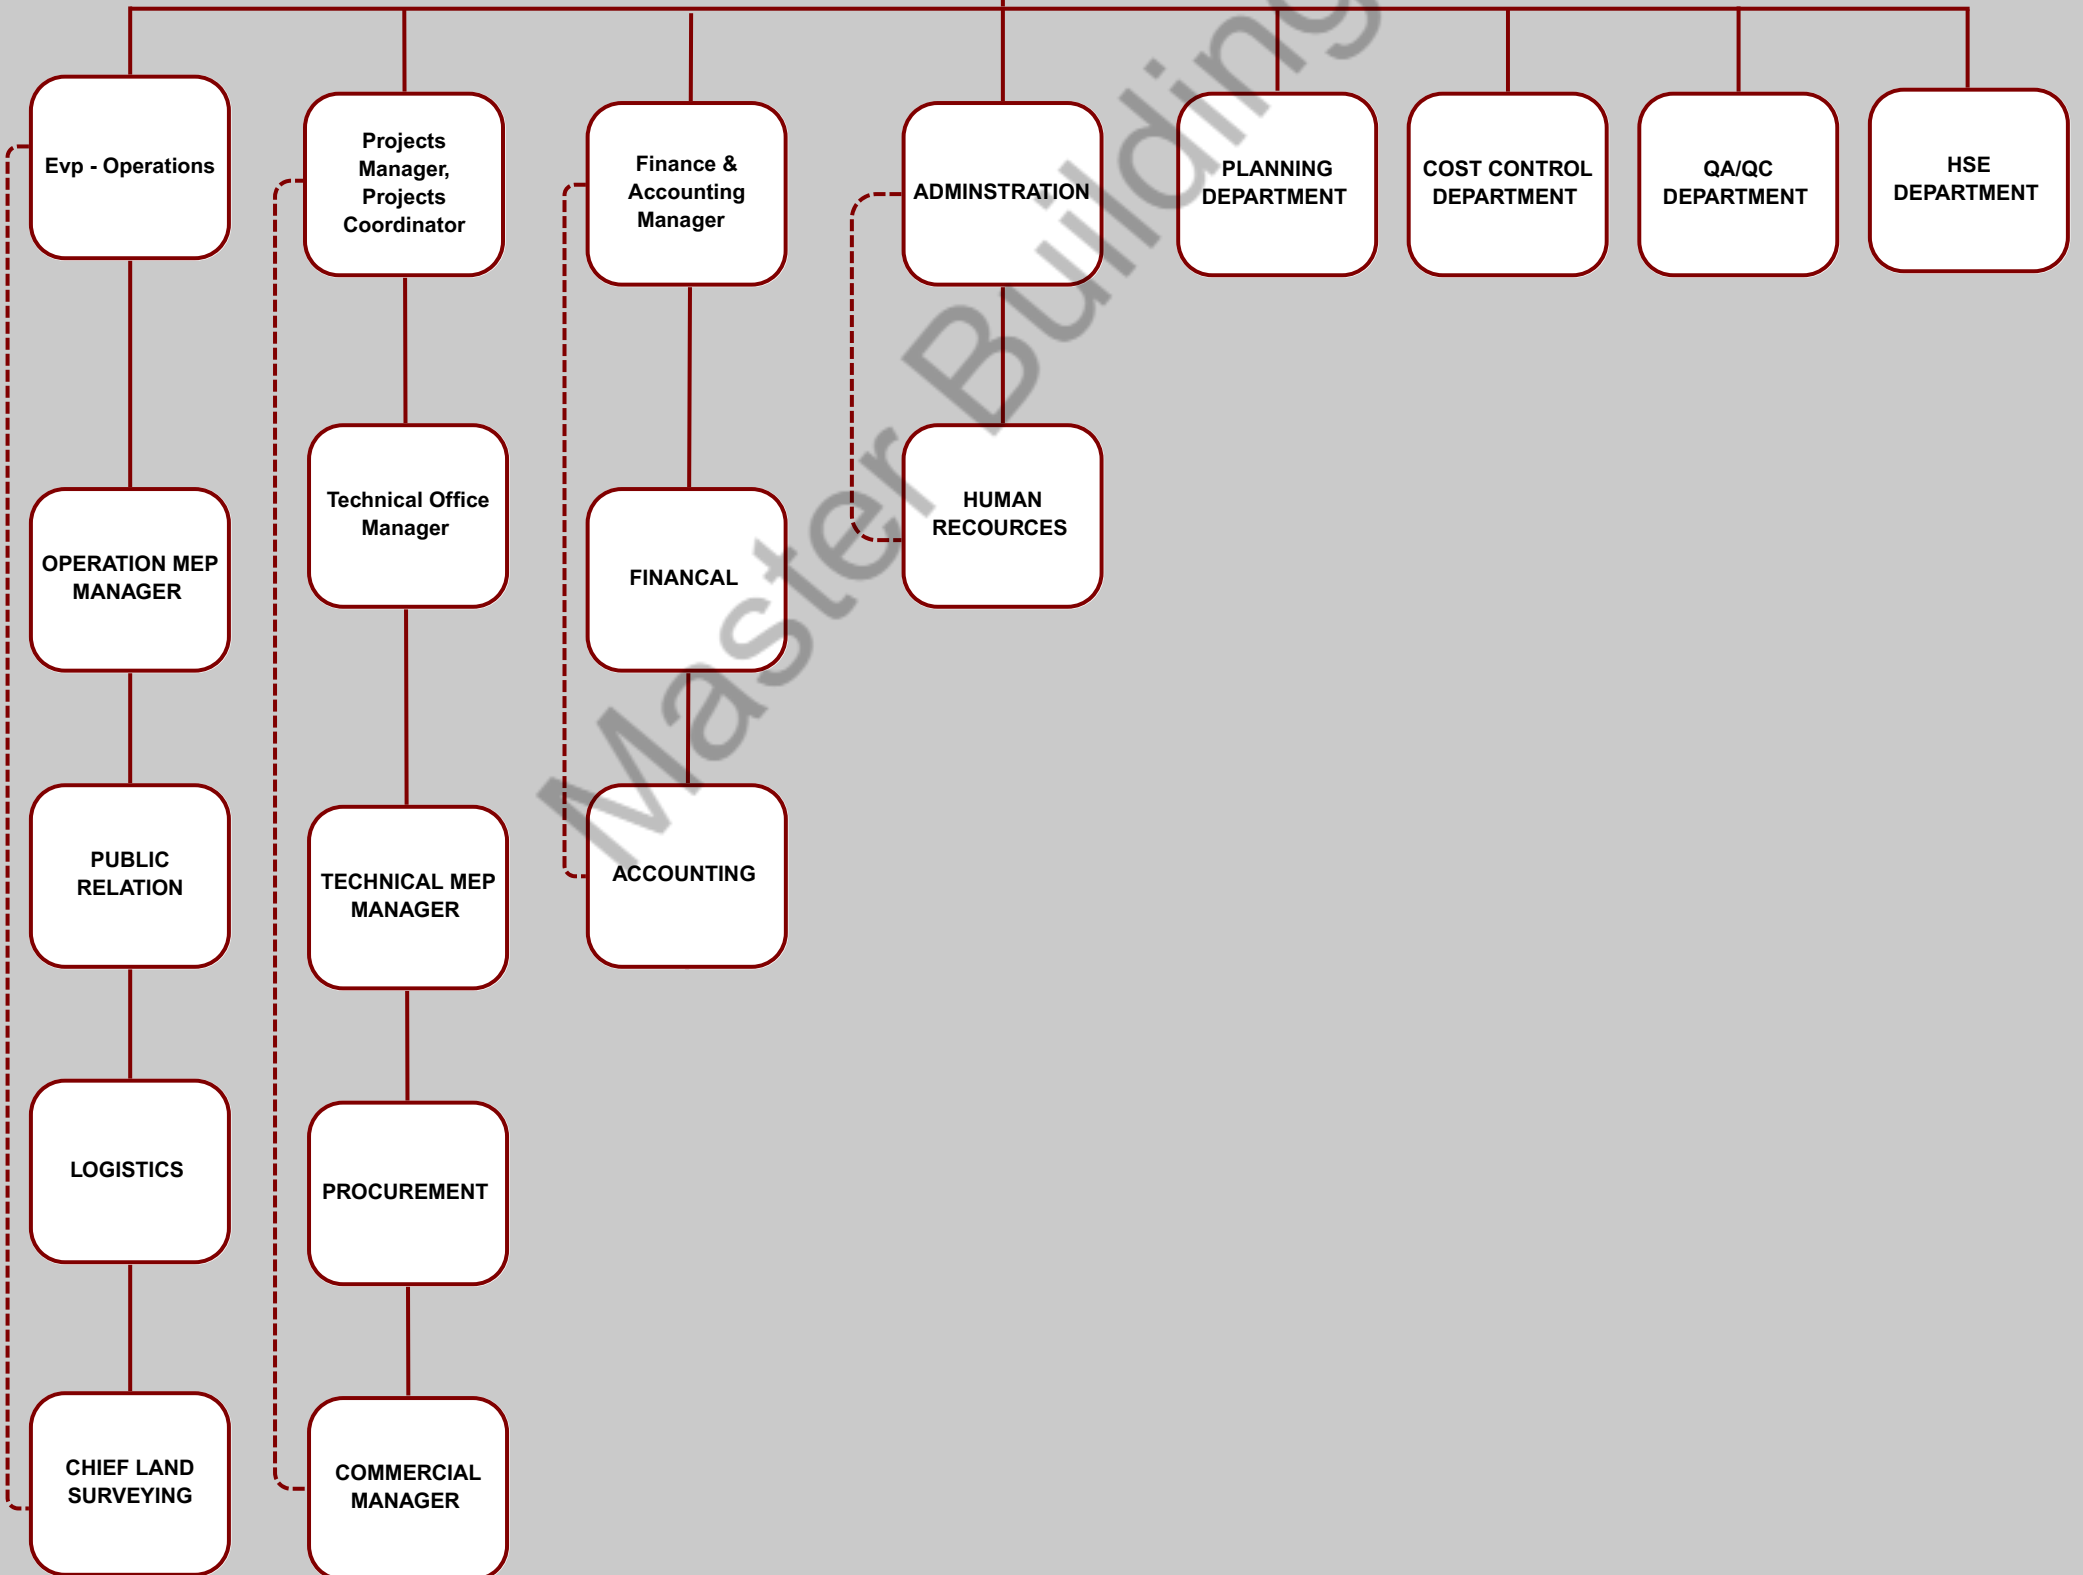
Evp - Operations

OPERATION MEP MANAGER

PUBLIC RELATION

LOGISTICS

CHIEF LAND SURVEYING

Projects Manager, Projects Coordinator

Technical Office Manager

TECHNICAL MEP MANAGER

PROCUREMENT

COMMERCIAL MANAGER

Finance & Accounting Manager

FINANCAL

ACCOUNTING

ADMINSTRATION

HUMAN RECOURCES

PLANNING DEPARTMENT

COST CONTROL DEPARTMENT

QA/QC DEPARTMENT

HSE DEPARTMENT

Master Building